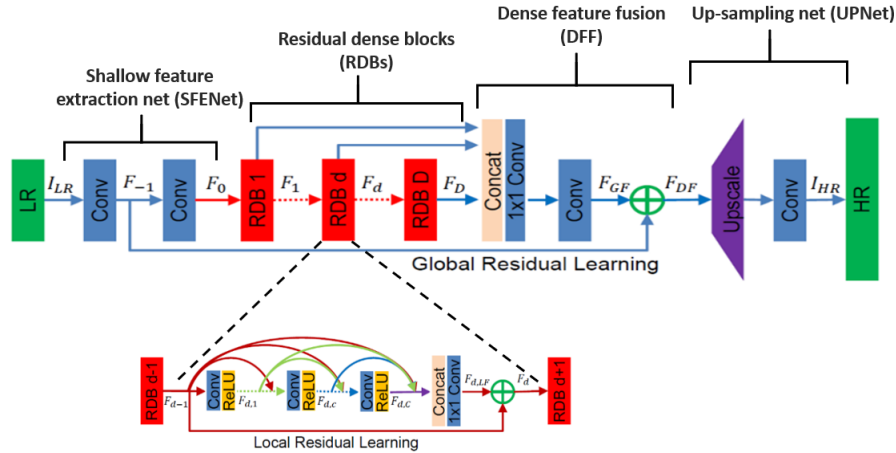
Dense feature fusion (DFF)

Up-sampling net (UPNet)

Residual dense blocks (RDBs)

Shallow feature extraction net (SFENet)

LR

$I_{LR}$

Conv

$F_{-1}$

Conv

$F_0$

RDB 1

$F_1$

RDB d

$F_d$

RDB D

$F_D$

Concat

1x1 Conv

Conv

$F_{GF}$

$F_{DF}$

Upscale

Conv

$I_{HR}$

HR

Global Residual Learning

RDB d-1

$F_{d-1}$

Conv

ReLU

$F_{d,1}$

Conv

ReLU

$F_{d,c}$

Conv

ReLU

$F_{d,C}$

Concat

1x1 Conv

$F_{d,LF}$

$F_d$

RDB d+1

Local Residual Learning